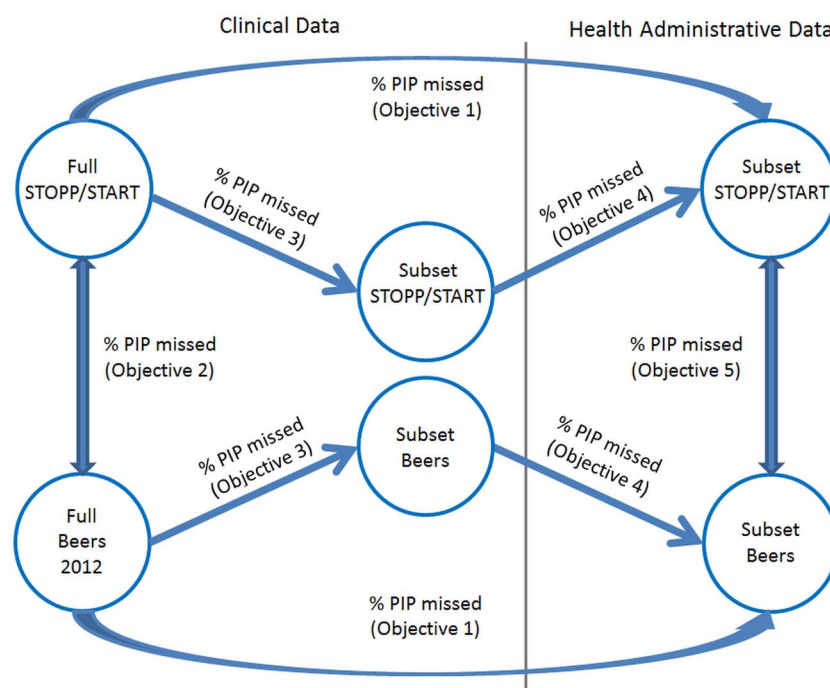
Clinical Data

Health Administrative Data

% PIP missed
(Objective 1)

Full
STOPP/START

% PIP missed
(Objective 3)

Subset
STOPP/START

% PIP missed
(Objective 4)

Subset
STOPP/START

% PIP missed
(Objective 2)

% PIP missed
(Objective 5)

% PIP missed
(Objective 3)

Subset
Beers

% PIP missed
(Objective 4)

Full
Beers
2012

Subset
Beers

% PIP missed
(Objective 1)